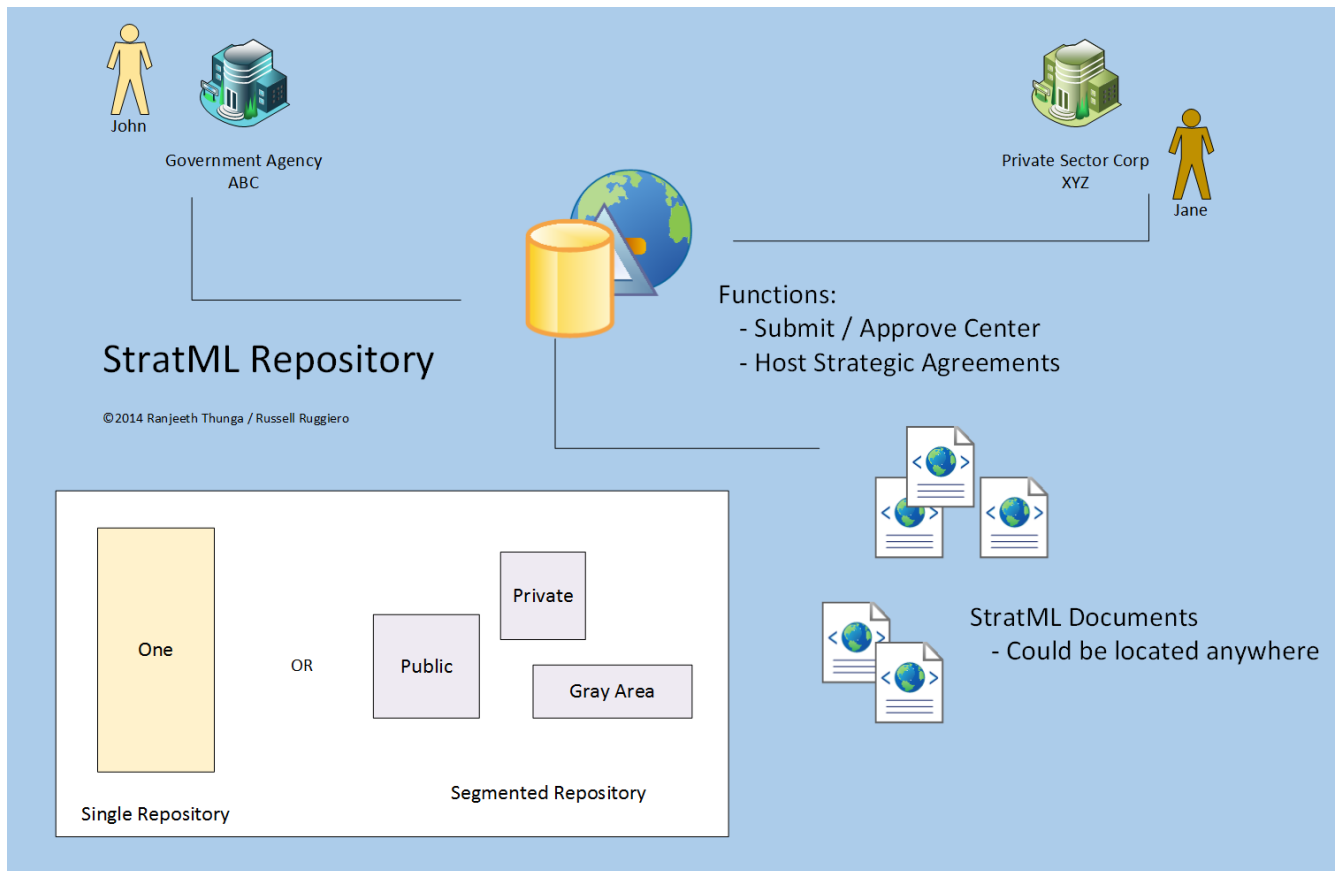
John

Government Agency
ABC

Private Sector Corp
XYZ

Jane

Functions:
- Submit / Approve Center
- Host Strategic Agreements

StratML Repository

©2014 Ranjeeth Thunga / Russell Ruggiero

One

OR

Private

Public

Gray Area

Single Repository

Segmented Repository

StratML Documents
- Could be located anywhere